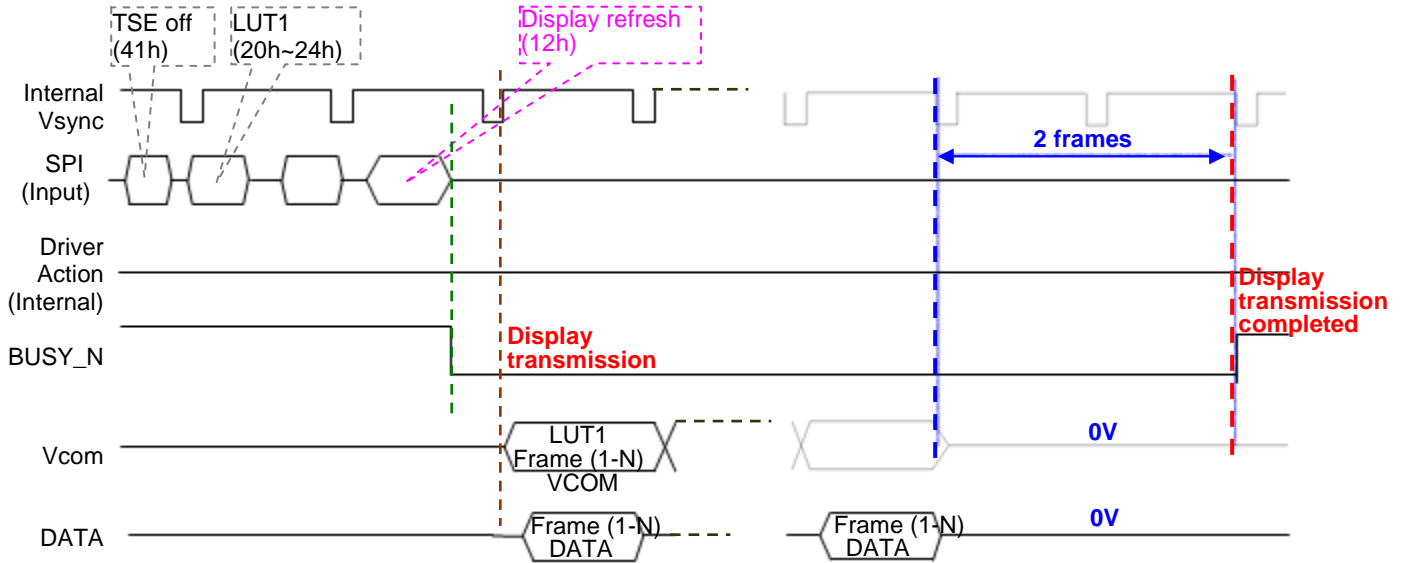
TSE off (41h)

LUT1 (20h~24h)

Display refresh (12h)

Internal Vsync

SPI (Input)

2 frames

Driver Action (Internal)

Display transmission completed

BUSY_N

Display transmission

Vcom

LUT1 Frame (1-N) VCOM

0V

DATA

Frame (1-N) DATA

Frame (1-N) DATA

0V